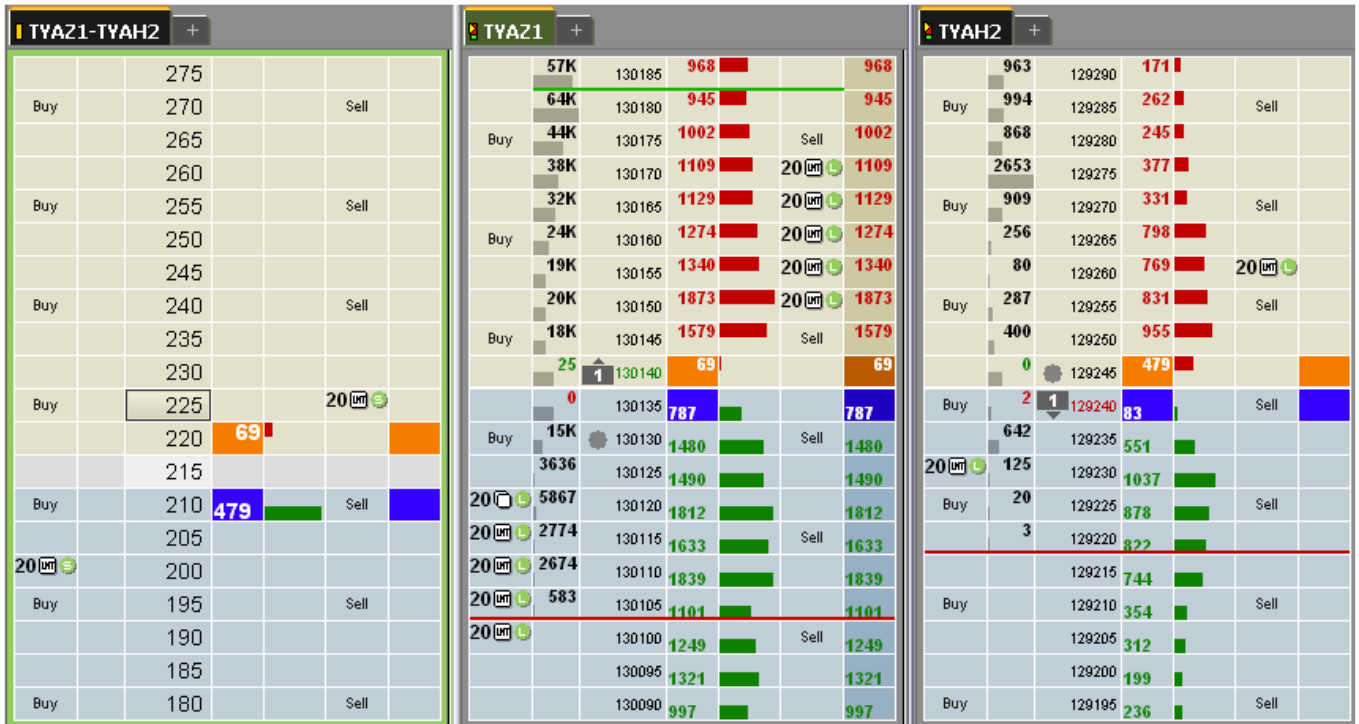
TYAZ1-TYAH2 +

| | | | | | | |
|---|---|---|---|---|---|---|
| | | 275 | | | | |
| Buy | | 270 | | | Sell | |
| | | 265 | | | | |
| | | 260 | | | | |
| Buy | | 255 | | | Sell | |
| | | 250 | | | | |
| | | 245 | | | | |
| Buy | | 240 | | | Sell | |
| | | 235 | | | | |
| | | 230 | | | | |
| Buy | | 225 | | | 20 LMT | |
| | | 220 | 69 | | | |
| | | 215 | | | | |
| Buy | | 210 | 479 | | Sell | |
| | | 205 | | | | |
| 20 LMT | | 200 | | | | |
| Buy | | 195 | | | Sell | |
| | | 190 | | | | |
| | | 185 | | | | |
| Buy | | 180 | | | Sell | |

TYAZ1 +

| | | | | | |
|---|---|---|---|---|---|
| | 57K | 130185 | 968 | | 968 |
| | 64K | 130180 | 945 | | 945 |
| Buy | 44K | 130175 | 1002 | Sell | 1002 |
| | 38K | 130170 | 1109 | 20 LMT | 1109 |
| | 32K | 130165 | 1129 | 20 LMT | 1129 |
| Buy | 24K | 130160 | 1274 | 20 LMT | 1274 |
| | 19K | 130155 | 1340 | 20 LMT | 1340 |
| | 20K | 130150 | 1873 | 20 LMT | 1873 |
| Buy | 18K | 130145 | 1579 | Sell | 1579 |
| | 25 | 1 130140 | 69 | | 69 |
| | 0 | 130135 | 787 | | 787 |
| Buy | 15K | 130130 | 1480 | Sell | 1480 |
| | 3636 | 130125 | 1490 | | 1490 |
| 20 | 5867 | 130120 | 1812 | | 1812 |
| 20 LMT | 2774 | 130115 | 1633 | Sell | 1633 |
| 20 LMT | 2674 | 130110 | 1839 | | 1839 |
| 20 LMT | 583 | 130105 | 1101 | | 1101 |
| 20 LMT | | 130100 | 1249 | Sell | 1249 |
| | | 130095 | 1321 | | 1321 |
| | | 130090 | 997 | | 997 |

TYAH2 +

| | | | | | |
|---|---|---|---|---|---|
| | 963 | 129290 | 171 | | |
| Buy | 994 | 129285 | 262 | Sell | |
| | 868 | 129280 | 245 | | |
| | 2653 | 129275 | 377 | | |
| Buy | 909 | 129270 | 331 | Sell | |
| | 256 | 129265 | 798 | | |
| | 80 | 129260 | 769 | 20 LMT | |
| Buy | 287 | 129255 | 831 | Sell | |
| | 400 | 129250 | 955 | | |
| | 0 | 129245 | 479 | | |
| Buy | 2 | 1 129240 | 83 | Sell | |
| | 642 | 129235 | 551 | | |
| 20 LMT | 125 | 129230 | 1037 | | |
| Buy | 20 | 129225 | 878 | Sell | |
| | 3 | 129220 | 822 | | |
| | | 129215 | 744 | | |
| Buy | | 129210 | 354 | Sell | |
| | | 129205 | 312 | | |
| | | 129200 | 199 | | |
| Buy | | 129195 | 236 | Sell | |